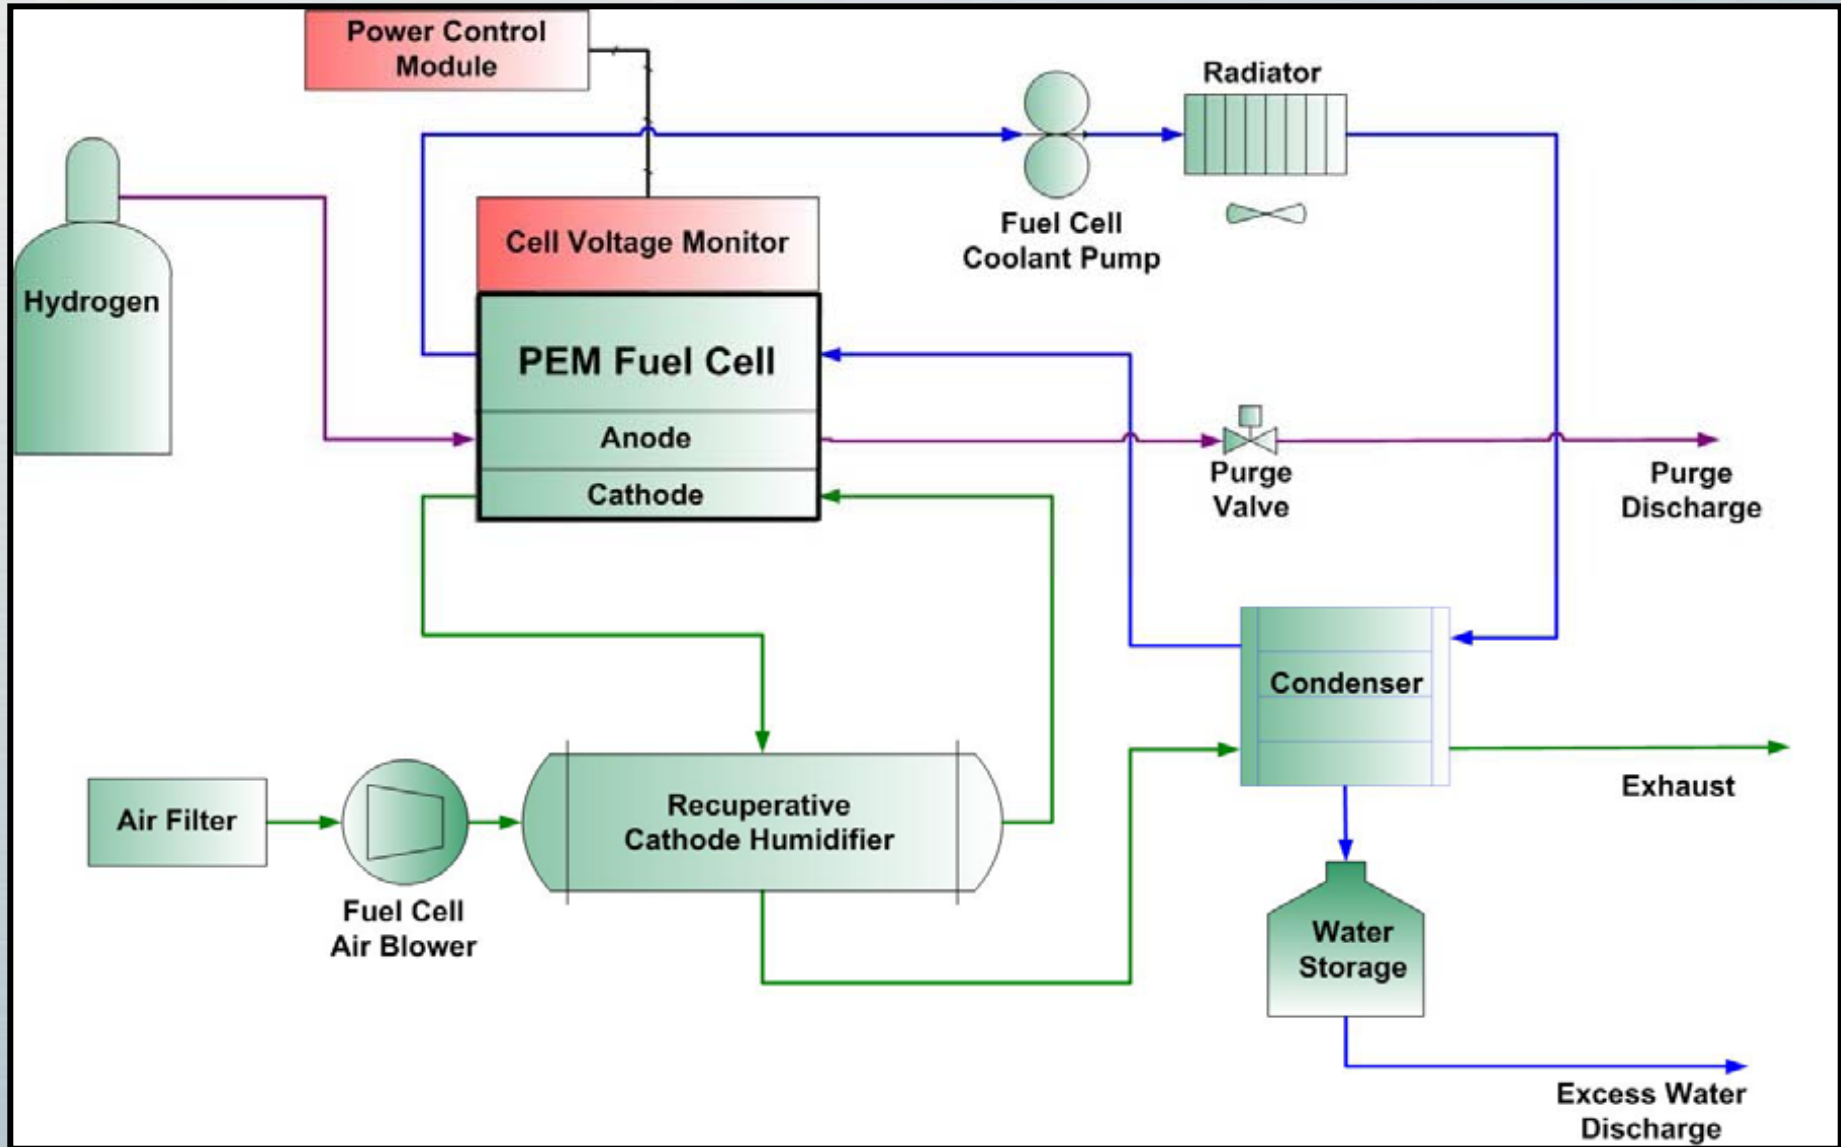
Power Control Module

Radiator

Hydrogen

Cell Voltage Monitor

Fuel Cell Coolant Pump

PEM Fuel Cell

Anode

Cathode

Purge Valve

Purge Discharge

Condenser

Air Filter

Recuperative Cathode Humidifier

Exhaust

Fuel Cell Air Blower

Water Storage

Excess Water Discharge